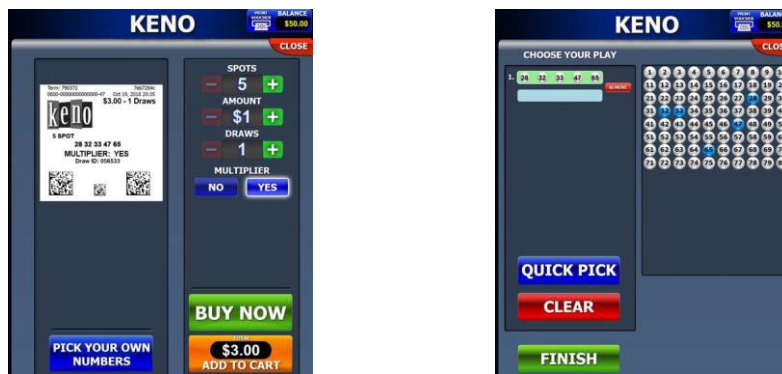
KENO

BALANCE
$50.00

CLOSE

Term: 790370
0000-0000000000000-47
Oct 18, 2018 20:35
$3.00 - 1 Draws

keno

5 SPOT
28 32 33 47 65
MULTIPLIER: YES
Draw ID: 058533

SPOTS
5
AMOUNT
$1
DRAWS
1
MULTIPLIER
NO
YES

PICK YOUR OWN NUMBERS

BUY NOW

$3.00
ADD TO CART

KENO

$50.

CLOS

CHOOSE YOUR PLAY

1. 28 32 33 47 65

QUICK PICK

CLEAR

FINISH

1 2 3 4 5 6 7 8 9
11 12 13 14 15 16 17 18 19
21 22 23 24 25 26 27 28 29
31 32 33 34 35 36 37 38 39
41 42 43 44 45 46 47 48 49
51 52 53 54 55 56 57 58 59
61 62 63 64 65 66 67 68 69
71 72 73 74 75 76 77 78 79